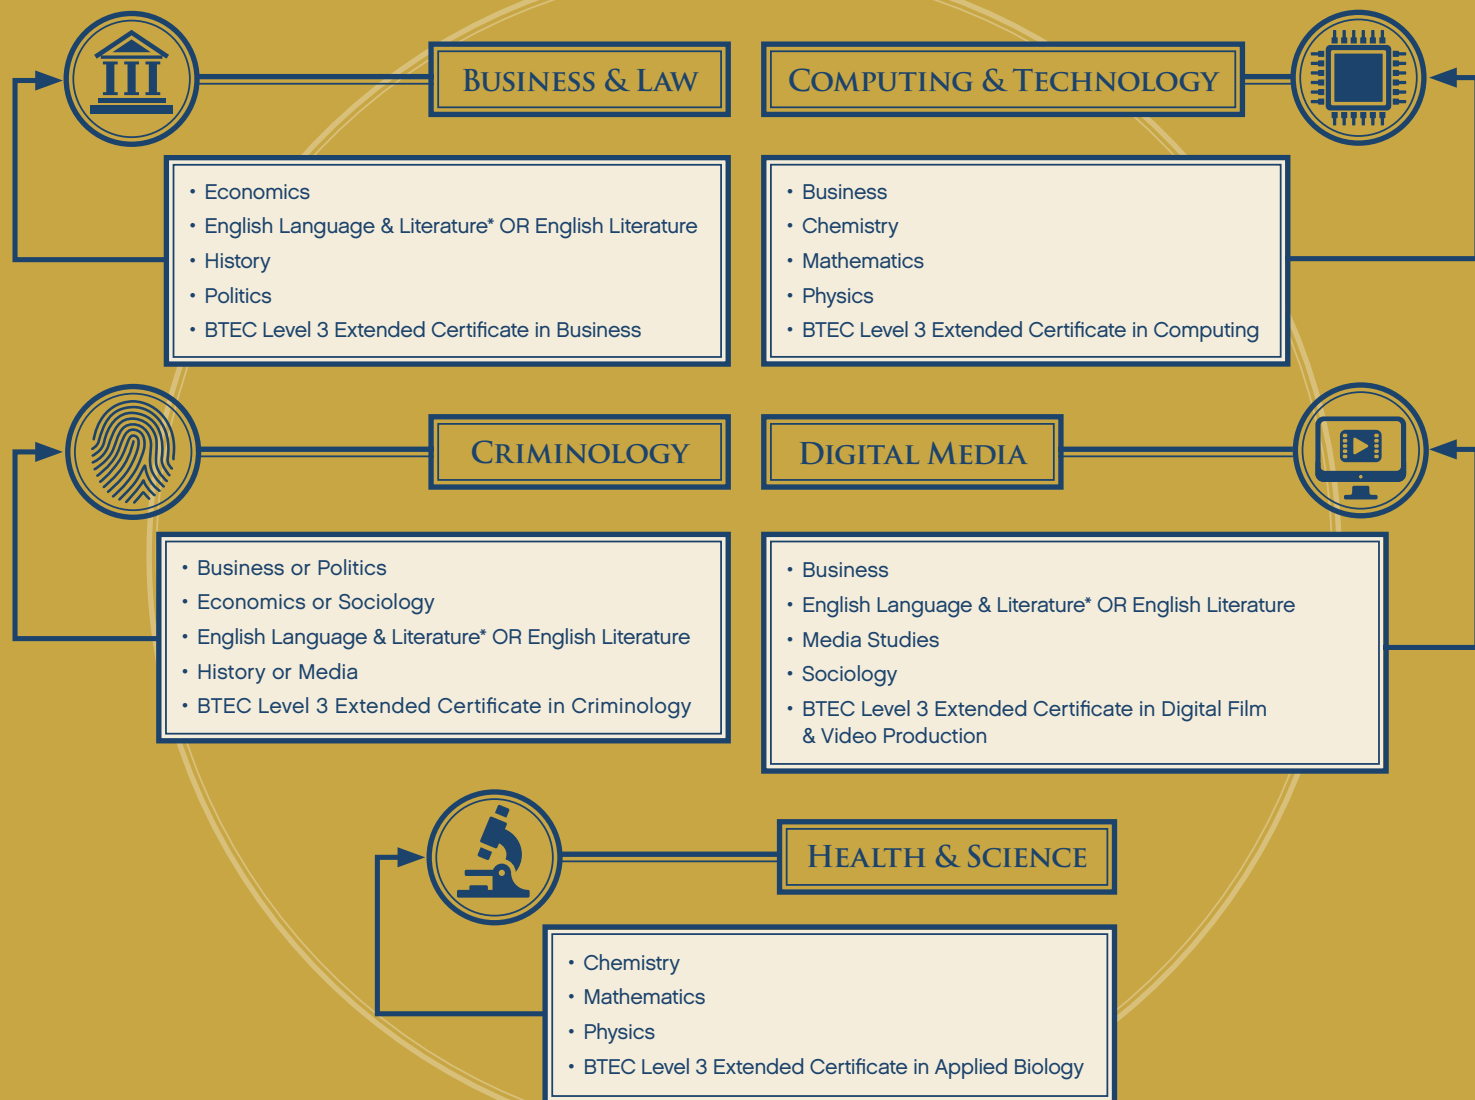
BUSINESS & LAW

• Economics
• English Language & Literature* OR English Literature
• History
• Politics
• BTEC Level 3 Extended Certificate in Business

COMPUTING & TECHNOLOGY

• Business
• Chemistry
• Mathematics
• Physics
• BTEC Level 3 Extended Certificate in Computing

CRIMINOLOGY

• Business or Politics
• Economics or Sociology
• English Language & Literature* OR English Literature
• History or Media
• BTEC Level 3 Extended Certificate in Criminology

DIGITAL MEDIA

• Business
• English Language & Literature* OR English Literature
• Media Studies
• Sociology
• BTEC Level 3 Extended Certificate in Digital Film & Video Production

HEALTH & SCIENCE

• Chemistry
• Mathematics
• Physics
• BTEC Level 3 Extended Certificate in Applied Biology